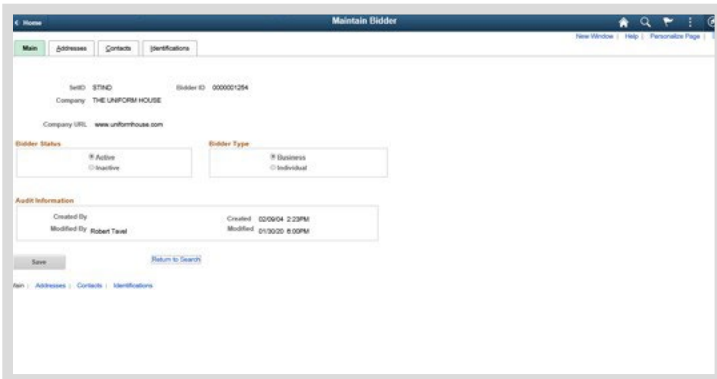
< Home

Maintain Bidder

New Window | Help | Personalize Page |

Main | Addresses | Contacts | Identifications

SetID STIND
Bidder ID 0000001254
Company THE UNIFORM HOUSE

Company URL www.uniformhouse.com

Bidder Status
Active
Inactive

Bidder Type
Business
Individual

Audit Information
Created By
Created 02/09/04 2:23PM
Modified By Robert Tavel
Modified 01/30/20 6:00PM

Save

Return to Search

Main | Addresses | Contacts | Identifications